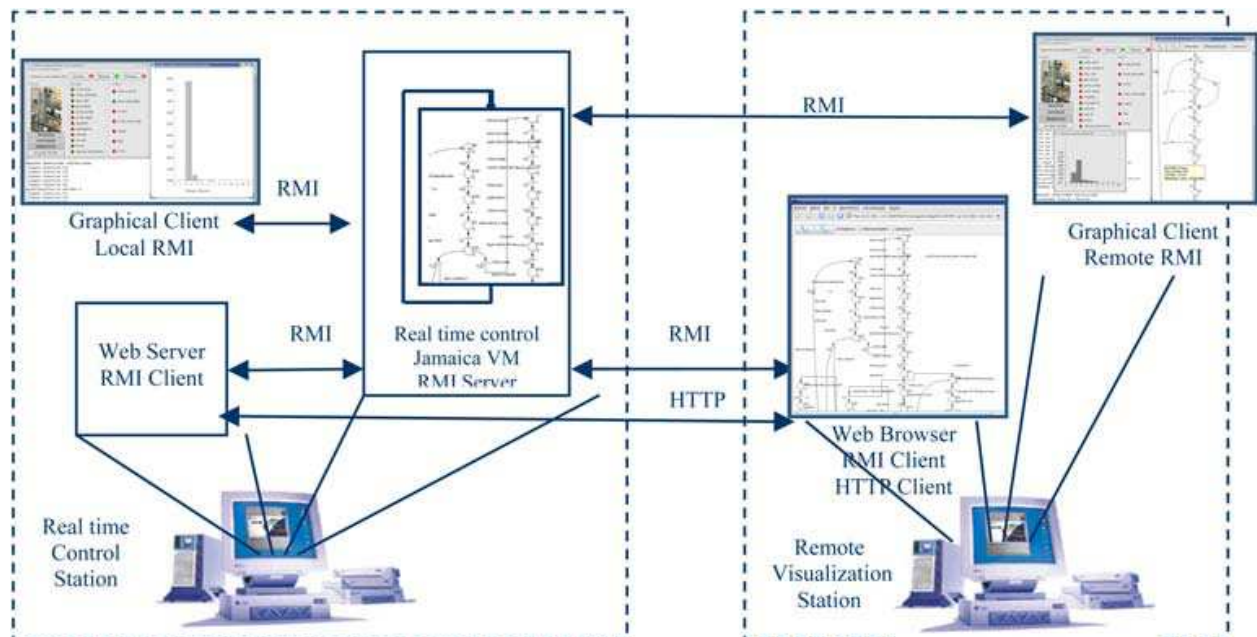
RMI

RMI

Graphical Client
Local RMI

Graphical Client
Remote RMI

RMI

Web Server
RMI Client

Real time control
Jamaica VM
RMI Server

RMI

HTTP

Web Browser
RMI Client
HTTP Client

Real time
Control
Station

Remote
Visualization
Station